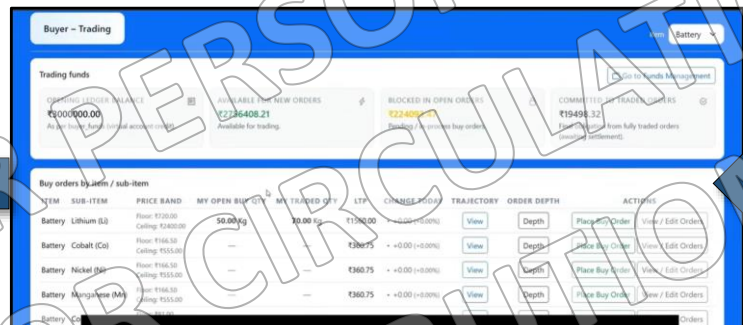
Buyer – Trading

Item Battery

Trading funds

Go to Funds Management

OPENING LEDGER BALANCE
₹3000000.00
As per buyer funds (virtual account credit)

AVAILABLE FOR NEW ORDERS
₹2736408.21
Available for trading.

BLOCKED IN OPEN ORDERS
₹224093.47
Pending / in-process buy orders.

COMMITTED TO TRADED ORDERS
₹19498.32
Fund obligation from fully traded orders (awaiting settlement).

Buy orders by item / sub-item

| ITEM | SUB-ITEM | PRICE BAND | MY OPEN BUY QTY | MY TRADED QTY | LTP | CHANGE TODAY | TRAJECTORY | ORDER DEPTH | ACTIONS | |
|---|---|---|---|---|---|---|---|---|---|---|
| Battery | Lithium (Li) | Floor: ₹720.00 Ceiling: ₹2400.00 | 50.00 Kg | 70.00 Kg | ₹1500.00 | + +0.00 (+0.00%) | View | Depth | Place Buy Order | View / Edit Orders |
| Battery | Cobalt (Co) | Floor: ₹166.50 Ceiling: ₹555.00 | — | — | ₹360.75 | + +0.00 (+0.00%) | View | Depth | Place Buy Order | View / Edit Orders |
| Battery | Nickel (Ni) | Floor: ₹166.50 Ceiling: ₹555.00 | — | — | ₹360.75 | + +0.00 (+0.00%) | View | Depth | Place Buy Order | View / Edit Orders |
| Battery | Manganese (Mn) | Floor: ₹166.50 Ceiling: ₹555.00 | — | — | ₹360.75 | + +0.00 (+0.00%) | View | Depth | Place Buy Order | View / Edit Orders |
| Battery | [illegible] | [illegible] | | | | | | | | Orders |

PERSONAL
NOT FOR CIRCULATION
CIRCULATION